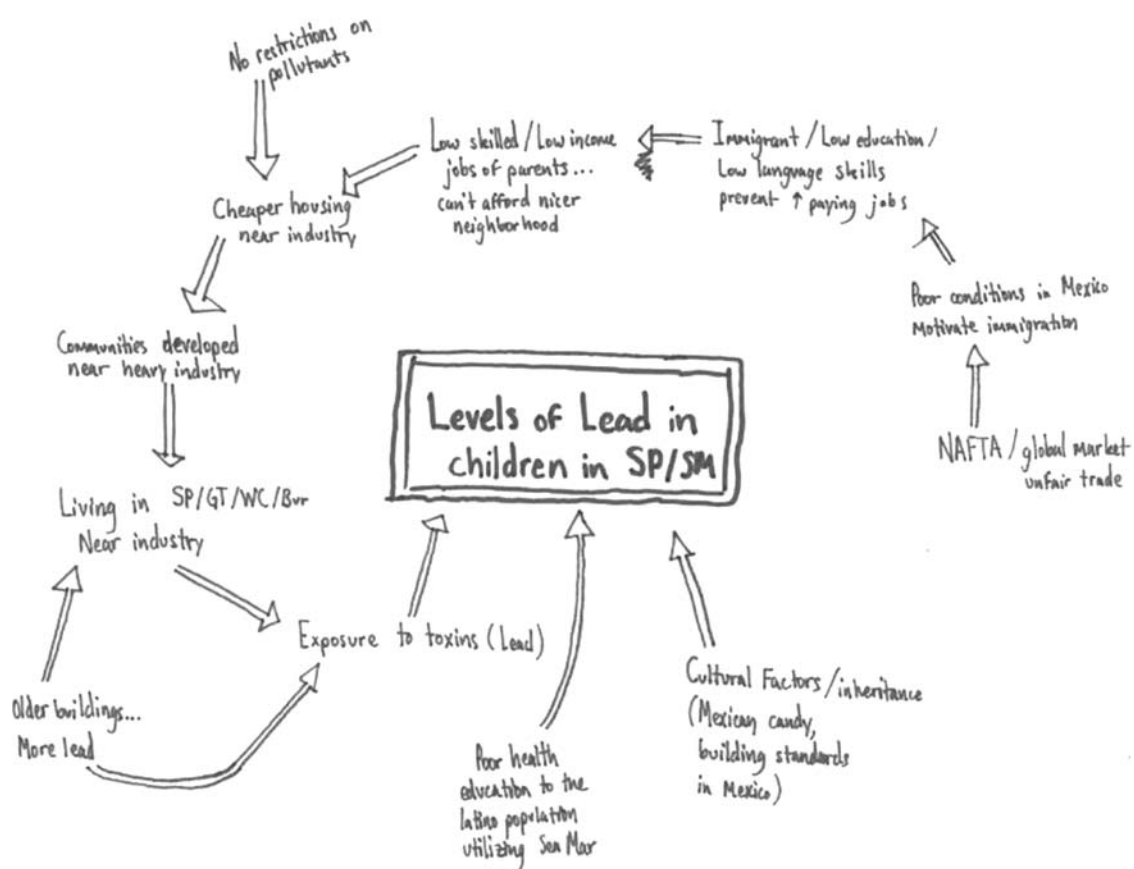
No restrictions on pollutants

Low skilled / Low income jobs of parents... can't afford nicer neighborhood

Immigrant / Low education / Low language skills prevent ↑ paying jobs

Cheaper housing near industry

Poor conditions in Mexico Motivate immigration

Communities developed near heavy industry

Levels of Lead in children in SP/SM

NAFTA / global market unfair trade

Living in SP/GT/WC/Bvr Near industry

Exposure to toxins (Lead)

Older buildings... More lead

Poor health education to the latino population utilizing San Mar

Cultural Factors / inheritance (Mexican candy, building standards in Mexico)